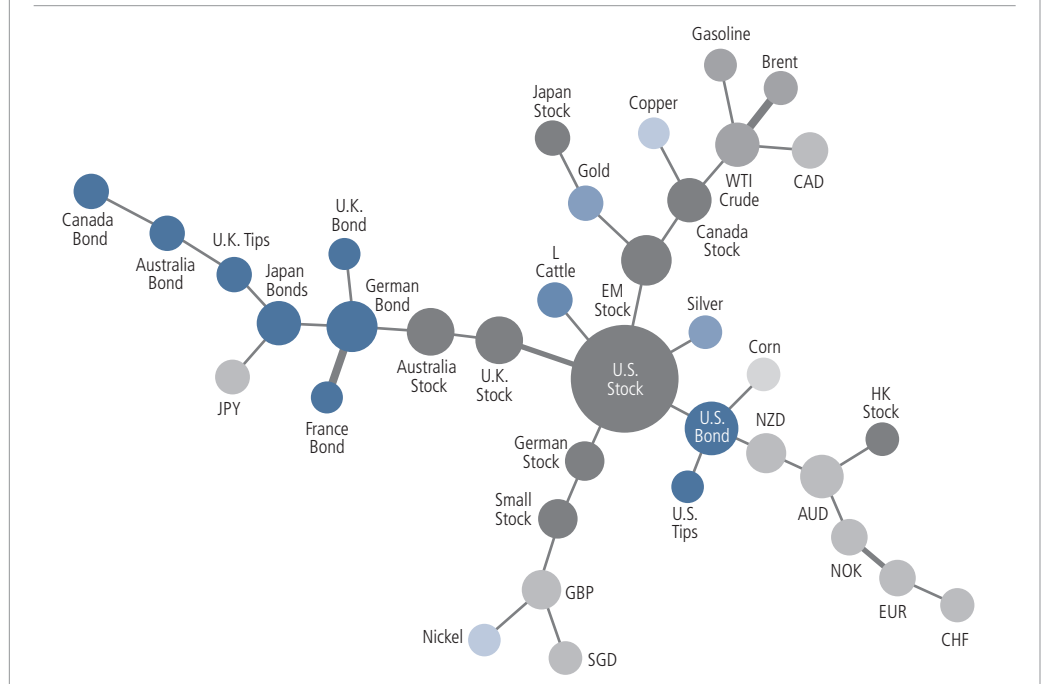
Gasoline
Brent
Japan Stock
Copper
WTI Crude
CAD
Gold
Canada Stock
Canada Bond
U.K. Tips
U.K. Bond
L Cattle
Australia Bond
Japan Bonds
German Bond
EM Stock
Silver
Australia Stock
U.K. Stock
U.S. Stock
Corn
JPY
France Bond
U.S. Bond
NZD
HK Stock
German Stock
U.S. Tips
AUD
Small Stock
NOK
GBP
EUR
CHF
Nickel
SGD